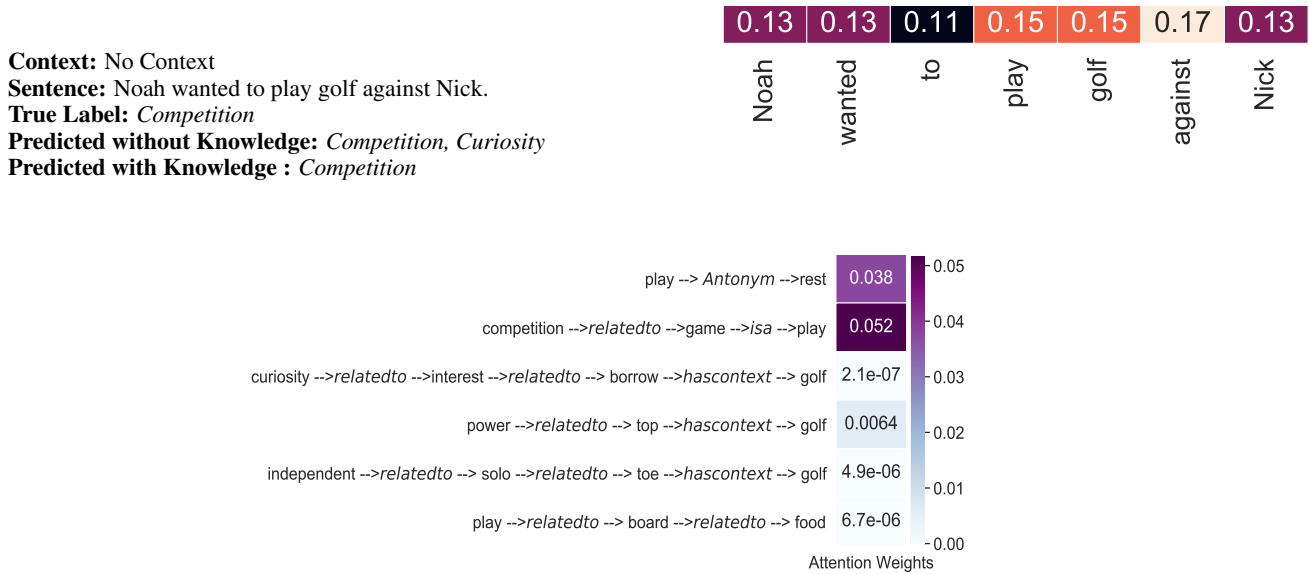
**Context:** No Context
**Sentence:** Noah wanted to play golf against Nick.
**True Label:** *Competition*
**Predicted without Knowledge:** *Competition, Curiosity*
**Predicted with Knowledge :** *Competition*

| 0.13 | 0.13 | 0.11 | 0.15 | 0.15 | 0.17 | 0.13 |
|---|---|---|---|---|---|---|
| Noah | wanted | to | play | golf | against | Nick |

| | |
|---|---|
| play --> *Antonym* -->rest | 0.038 |
| competition -->*relatedto* -->game -->*isa* -->play | 0.052 |
| curiosity -->*relatedto* -->interest -->*relatedto* --> borrow -->*hascontext* --> golf | 2.1e-07 |
| power -->*relatedto* --> top -->*hascontext* --> golf | 0.0064 |
| independent -->*relatedto* --> solo -->*relatedto* --> toe -->*hascontext* --> golf | 4.9e-06 |
| play -->*relatedto* --> board -->*relatedto* --> food | 6.7e-06 |

Attention Weights

0.05
0.04
0.03
0.02
0.01
0.00